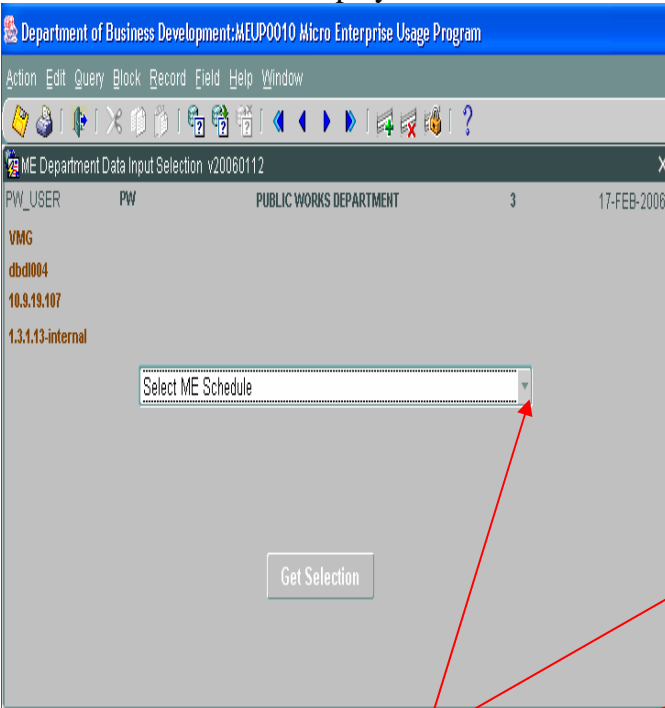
Department of Business Development:MEUP0010 Micro Enterprise Usage Program

Action Edit Query Block Record Field Help Window

ME Department Data Input Selection v20060112

PW_USER PW PUBLIC WORKS DEPARTMENT 3 17-FEB-2006

VMG

dbdl004

10.9.19.107

1.3.1.13-internal

Select ME Schedule

Get Selection